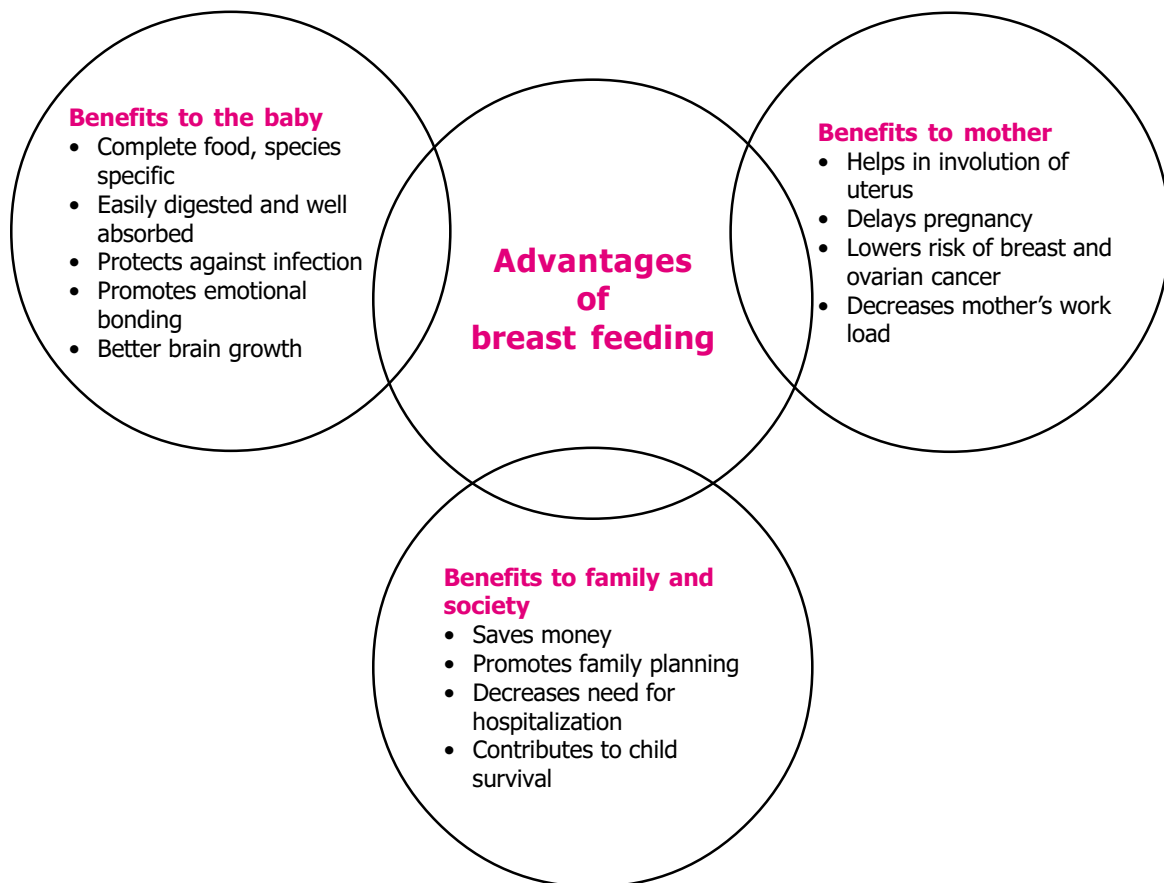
Benefits to the baby
- Complete food, species specific
- Easily digested and well absorbed
- Protects against infection
- Promotes emotional bonding
- Better brain growth

Advantages of breast feeding

Benefits to mother
- Helps in involution of uterus
- Delays pregnancy
- Lowers risk of breast and ovarian cancer
- Decreases mother's work load

Benefits to family and society
- Saves money
- Promotes family planning
- Decreases need for hospitalization
- Contributes to child survival